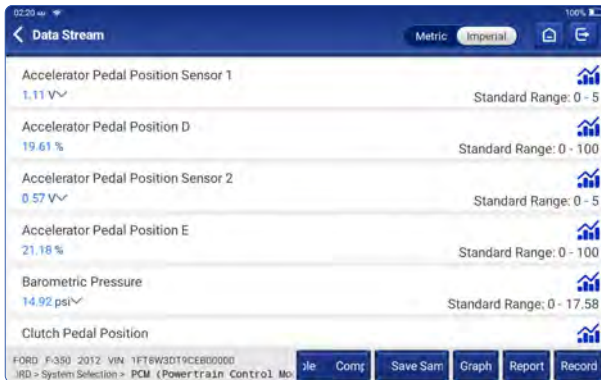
02:20 100%

Data Stream

Metric Imperial

Accelerator Pedal Position Sensor 1
1.11 V
Standard Range: 0 - 5

Accelerator Pedal Position D
19.61 %
Standard Range: 0 - 100

Accelerator Pedal Position Sensor 2
0.57 V
Standard Range: 0 - 5

Accelerator Pedal Position E
21.18 %
Standard Range: 0 - 100

Barometric Pressure
14.92 psi
Standard Range: 0 - 17.58

Clutch Pedal Position

FORD F-350 2012 VIN 1FT8W3DT9CEB00000
ORD > System Selection > PCM (Powertrain Control Mo

ple Comp Save Sam Graph Report Record